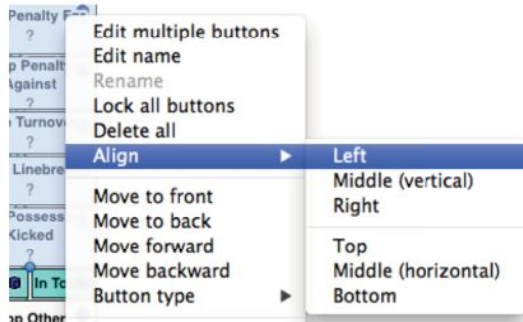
Penalty F
?
p Penalt
Against
?
Turnov
?
Linebre
?
Possess
Kicked
?
B In To
p Other

Edit multiple buttons
Edit name
Rename
Lock all buttons
Delete all
Align
Move to front
Move to back
Move forward
Move backward
Button type

Left
Middle (vertical)
Right
Top
Middle (horizontal)
Bottom